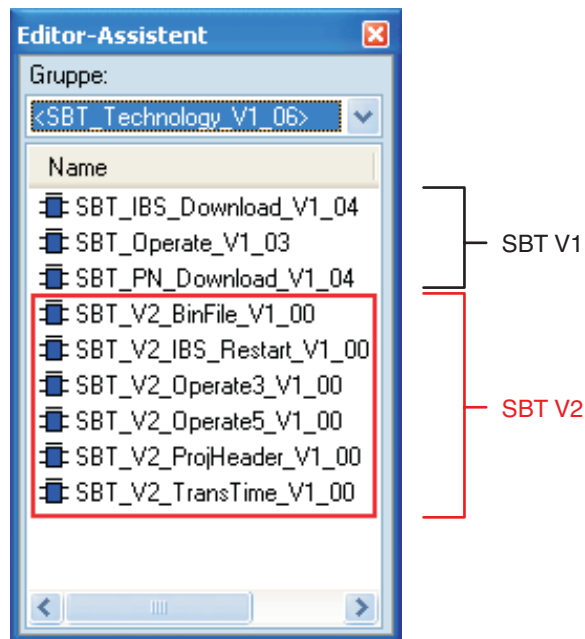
Editor-Assistent

Gruppe:

<SBT_Technology_V1_06>

Name

SBT_IBS_Download_V1_04
SBT_Operate_V1_03
SBT_PN_Download_V1_04
SBT_V2_BinFile_V1_00
SBT_V2_IBS_Restart_V1_00
SBT_V2_Operate3_V1_00
SBT_V2_Operate5_V1_00
SBT_V2_ProjHeader_V1_00
SBT_V2_TransTime_V1_00

SBT V1

SBT V2